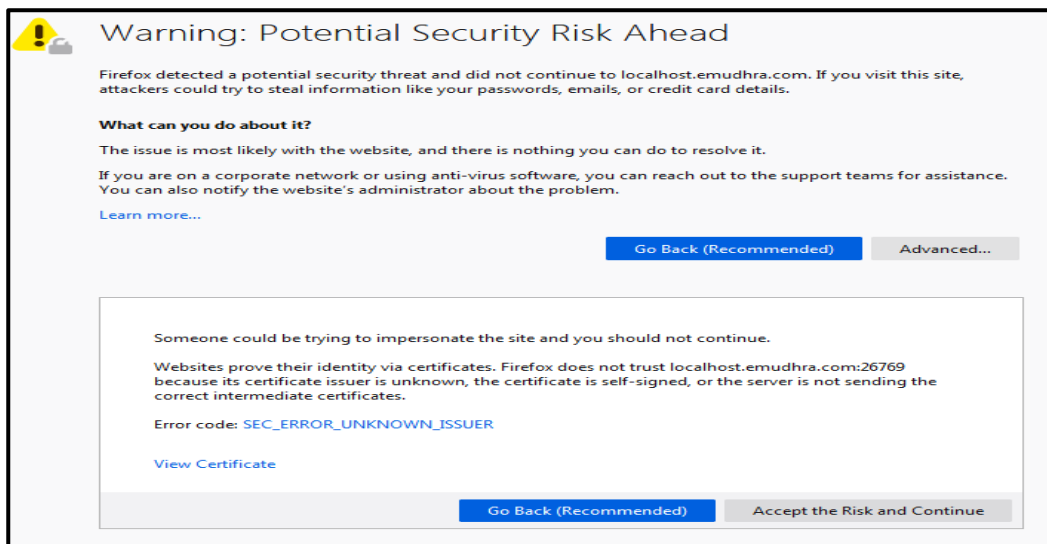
Warning: Potential Security Risk Ahead

Firefox detected a potential security threat and did not continue to localhost.emudhra.com. If you visit this site, attackers could try to steal information like your passwords, emails, or credit card details.

What can you do about it?

The issue is most likely with the website, and there is nothing you can do to resolve it.

If you are on a corporate network or using anti-virus software, you can reach out to the support teams for assistance. You can also notify the website's administrator about the problem.

Learn more...

Go Back (Recommended)

Advanced...

Someone could be trying to impersonate the site and you should not continue.

Websites prove their identity via certificates. Firefox does not trust localhost.emudhra.com:26769 because its certificate issuer is unknown, the certificate is self-signed, or the server is not sending the correct intermediate certificates.

Error code: SEC_ERROR_UNKNOWN_ISSUER

View Certificate

Go Back (Recommended)

Accept the Risk and Continue